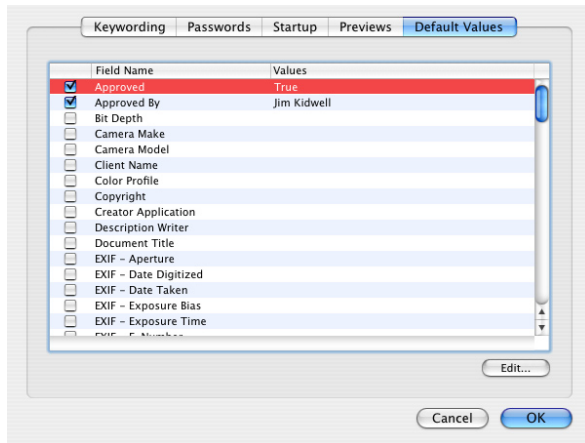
Keywording | Passwords | Startup | Previews | Default Values

| | Field Name | Values |
|---|---|---|
| ☑ | Approved | True |
| ☑ | Approved By | Jim Kidwell |
| ☐ | Bit Depth | |
| ☐ | Camera Make | |
| ☐ | Camera Model | |
| ☐ | Client Name | |
| ☐ | Color Profile | |
| ☐ | Copyright | |
| ☐ | Creator Application | |
| ☐ | Description Writer | |
| ☐ | Document Title | |
| ☐ | EXIF - Aperture | |
| ☐ | EXIF - Date Digitized | |
| ☐ | EXIF - Date Taken | |
| ☐ | EXIF - Exposure Bias | |
| ☐ | EXIF - Exposure Time | |
| ☐ | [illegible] | |

Edit...

Cancel
OK